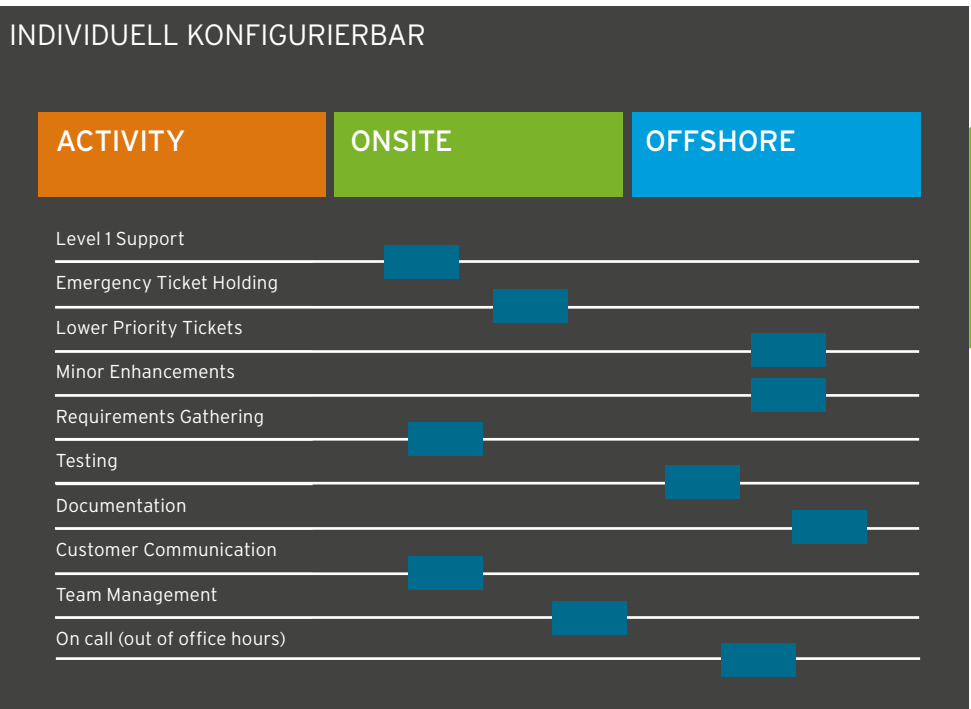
INDIVIDUELL KONFIGURIERBAR

| ACTIVITY | ONSITE | OFFSHORE |
|---|---|---|
| Level 1 Support | | |
| Emergency Ticket Holding | | |
| Lower Priority Tickets | | |
| Minor Enhancements | | |
| Requirements Gathering | | |
| Testing | | |
| Documentation | | |
| Customer Communication | | |
| Team Management | | |
| On call (out of office hours) | | |